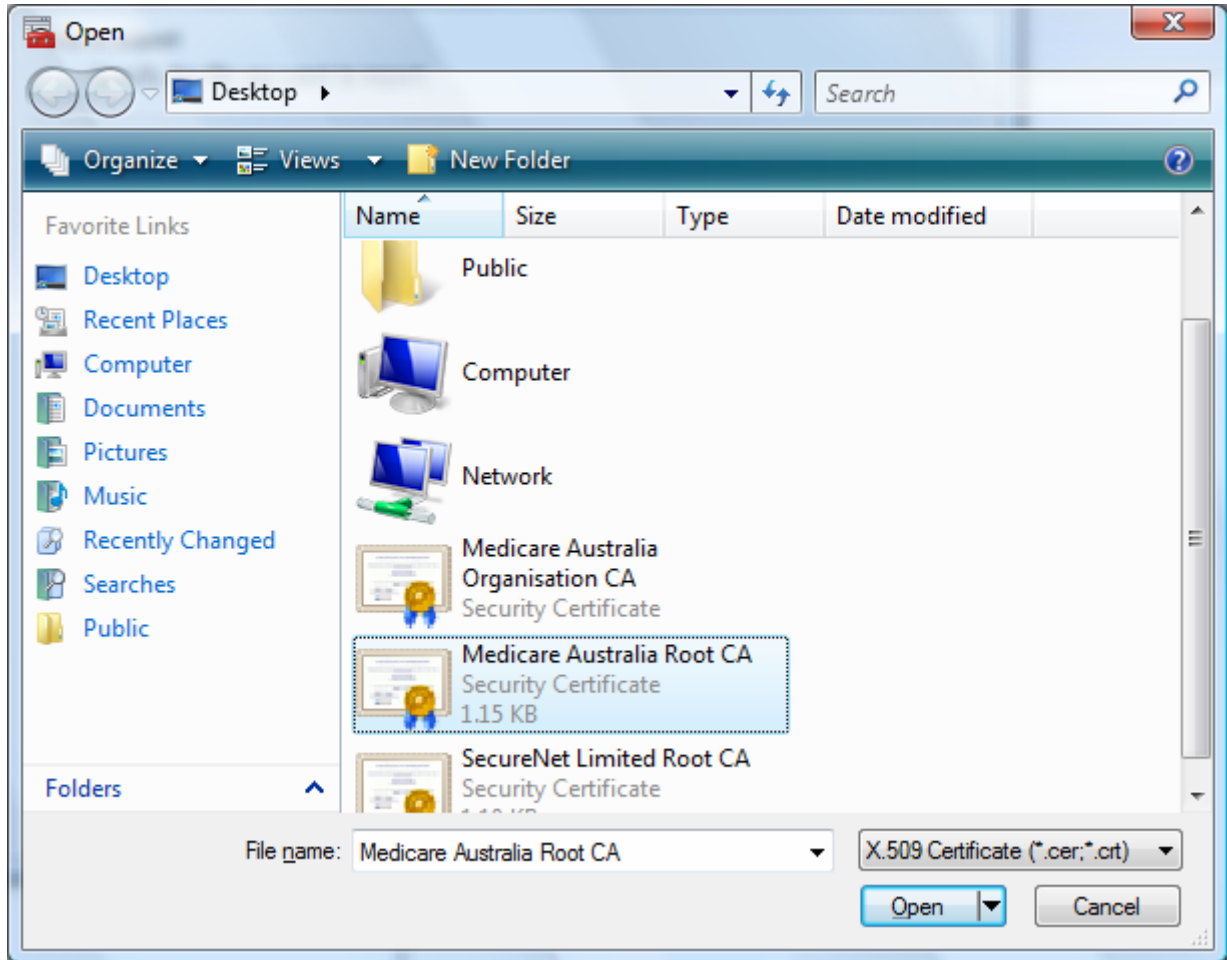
Open

Desktop

Search

Organize Views New Folder

Favorite Links

Desktop

Recent Places

Computer

Documents

Pictures

Music

Recently Changed

Searches

Public

Folders

| Name | Size | Type | Date modified |
|---|---|---|---|

Public

Computer

Network

Medicare Australia Organisation CA
Security Certificate

Medicare Australia Root CA
Security Certificate
1.15 KB

SecureNet Limited Root CA
Security Certificate
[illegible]

File name: Medicare Australia Root CA

X.509 Certificate (*.cer;*.crt)

Open

Cancel